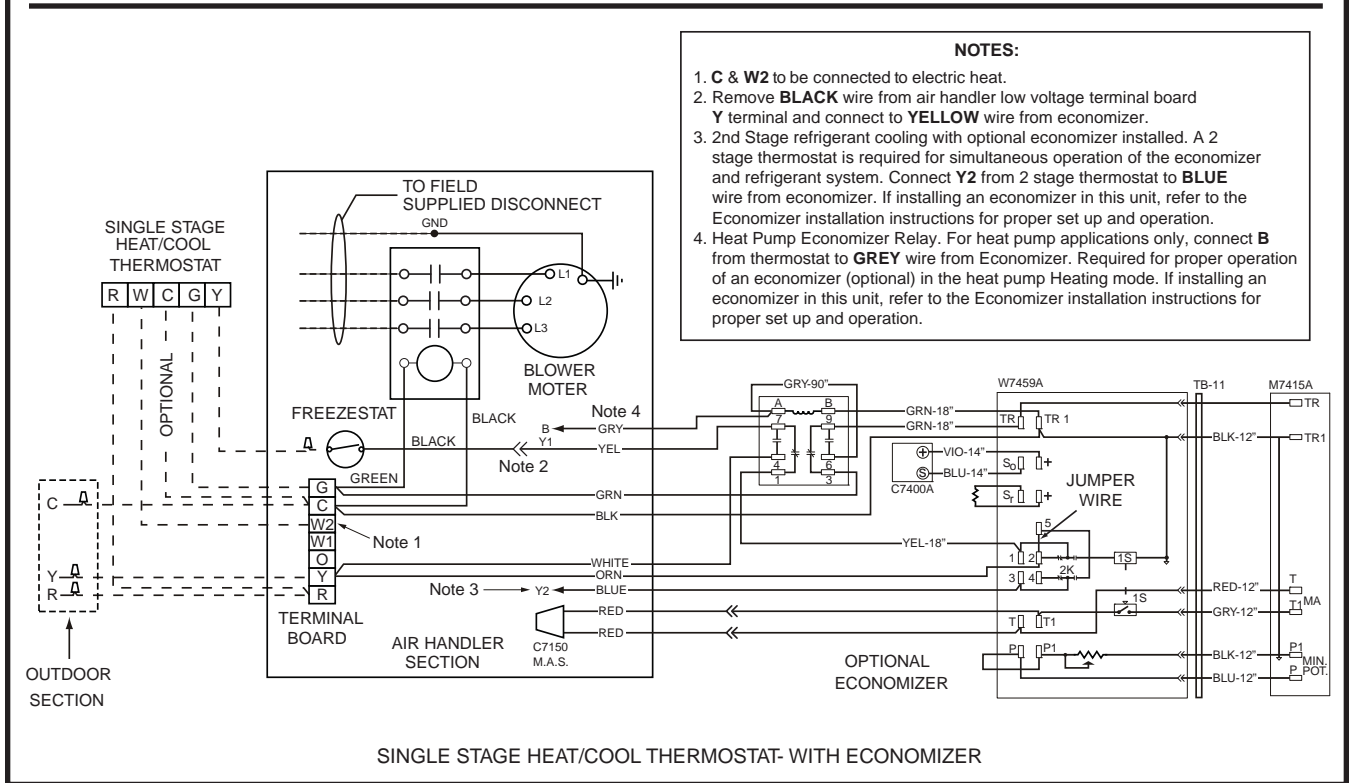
NOTES:

1. **C** & **W2** to be connected to electric heat.
2. Remove **BLACK** wire from air handler low voltage terminal board **Y** terminal and connect to **YELLOW** wire from economizer.
3. 2nd Stage refrigerant cooling with optional economizer installed. A 2 stage thermostat is required for simultaneous operation of the economizer and refrigerant system. Connect **Y2** from 2 stage thermostat to **BLUE** wire from economizer. If installing an economizer in this unit, refer to the Economizer installation instructions for proper set up and operation.
4. Heat Pump Economizer Relay. For heat pump applications only, connect **B** from thermostat to **GREY** wire from Economizer. Required for proper operation of an economizer (optional) in the heat pump Heating mode. If installing an economizer in this unit, refer to the Economizer installation instructions for proper set up and operation.

SINGLE STAGE HEAT/COOL THERMOSTAT

R W C G Y

OPTIONAL

TO FIELD SUPPLIED DISCONNECT

GND

L1 L2 L3

BLOWER MOTER

FREEZESTAT

BLACK

BLACK

GREEN

B GRY Note 4

Y1 YEL

Note 2

G C W2 W1 O Y R

Note 1

GRN BLK WHITE ORN

Note 3 Y2 BLUE

RED RED

C7150 M.A.S.

TERMINAL BOARD

AIR HANDLER SECTION

C

Y R

OUTDOOR SECTION

GRY-90"

A B 7 9 4 6 1 3

GRN-18" GRN-18"

W7459A

TR TR 1

VIO-14" BLU-14"

$S_o$ + $S_r$ +

C7400A

JUMPER WIRE

YEL-18"

5 1 2 3 4 2K 1S 1S

T T1 P P1

OPTIONAL ECONOMIZER

TB-11

BLK-12" RED-12" GRY-12" BLK-12" BLU-12"

M7415A

TR TR1 T T1 MA P1 MIN. P POT.

SINGLE STAGE HEAT/COOL THERMOSTAT- WITH ECONOMIZER